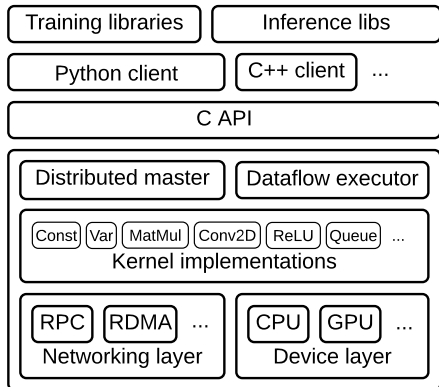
Training libraries
Inference libs
Python client
C++ client
...
C API
Distributed master
Dataflow executor
Const
Var
MatMul
Conv2D
ReLU
Queue
...
Kernel implementations
RPC
RDMA
...
Networking layer
CPU
GPU
...
Device layer